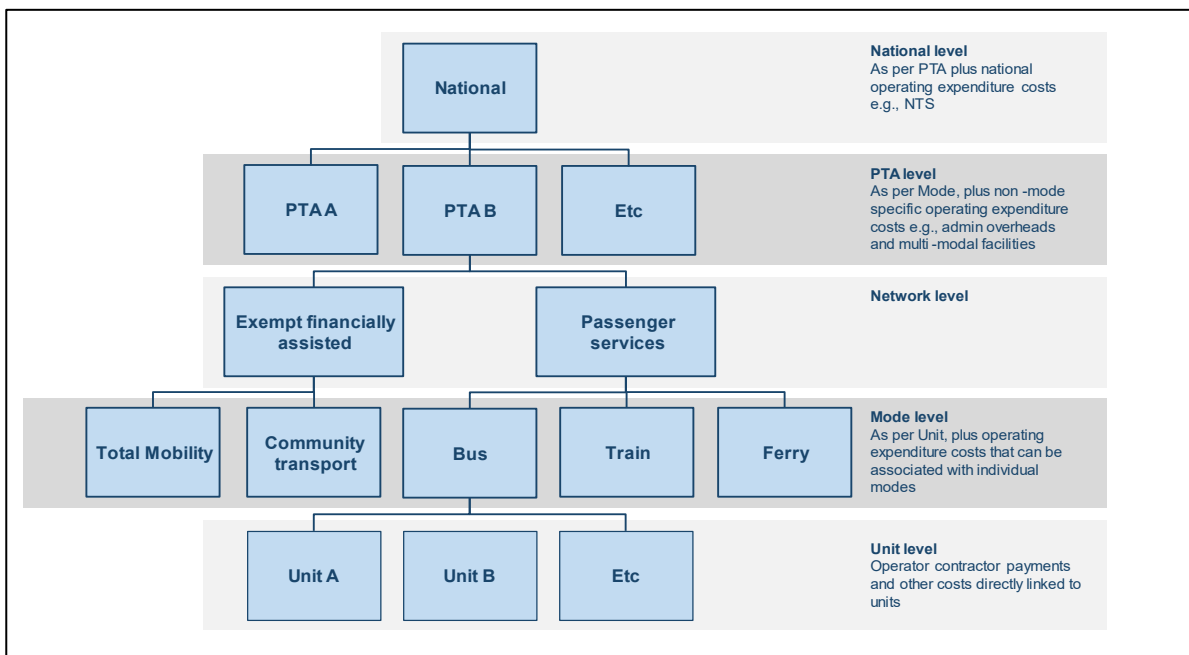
National

National level
As per PTA plus national operating expenditure costs e.g., NTS

PTA A

PTA B

Etc

PTA level
As per Mode, plus non -mode specific operating expenditure costs e.g., admin overheads and multi -modal facilities

Exempt financially assisted

Passenger services

Network level

Total Mobility

Community transport

Bus

Train

Ferry

Mode level
As per Unit, plus operating expenditure costs that can be associated with individual modes

Unit A

Unit B

Etc

Unit level
Operator contractor payments and other costs directly linked to units